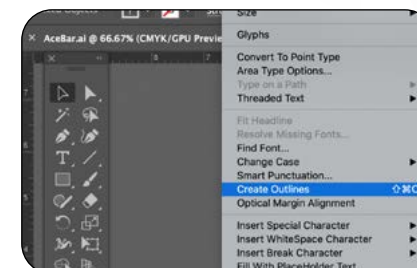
× AceBar.ai @ 66.67% (CMYK/GPU Previe

Size

Glyphs

Convert To Point Type
Area Type Options...
Type on a Path
Threaded Text

Fit Headline
Resolve Missing Fonts...
Find Font...
Change Case
Smart Punctuation...
Create Outlines ⇧⌘O
Optical Margin Alignment

Insert Special Character
Insert WhiteSpace Character
Insert Break Character
Fill With PlaceHolder Text